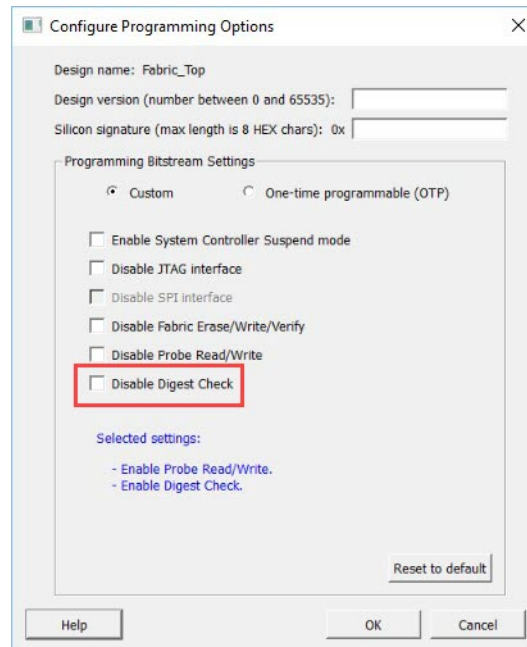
Configure Programming Options

Design name: Fabric_Top

Design version (number between 0 and 65535):

Silicon signature (max length is 8 HEX chars): 0x

Programming Bitstream Settings

Custom

One-time programmable (OTP)

Enable System Controller Suspend mode

Disable JTAG interface

Disable SPI interface

Disable Fabric Erase/Write/Verify

Disable Probe Read/Write

Disable Digest Check

Selected settings:

- Enable Probe Read/Write.
- Enable Digest Check.

Reset to default

Help

OK

Cancel